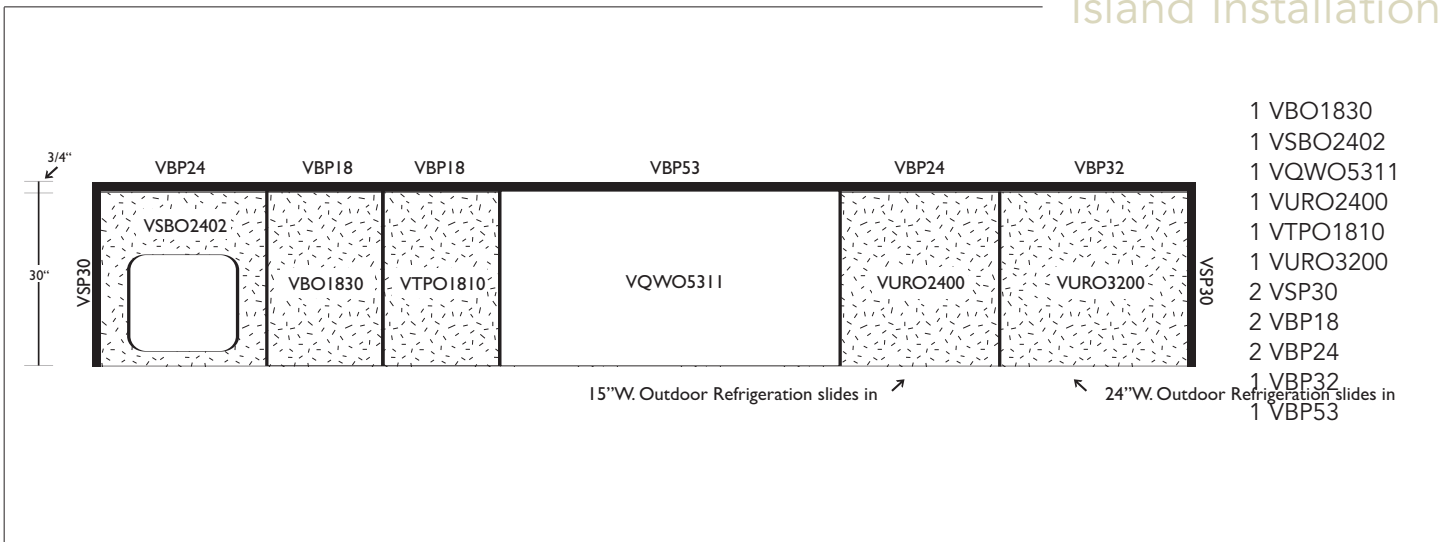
Island Installation

3/4"

30"

VBP24 VBP18 VBP18 VBP53 VBP24 VBP32

VSP30

VSBO2402

VBO1830

VTPO1810

VQWO5311

VURO2400

VURO3200

VSP30

15"W. Outdoor Refrigeration slides in

24"W. Outdoor Refrigeration slides in

1 VBO1830
1 VSBO2402
1 VQWO5311
1 VURO2400
1 VTPO1810
1 VURO3200
2 VSP30
2 VBP18
2 VBP24
1 VBP32
1 VBP53